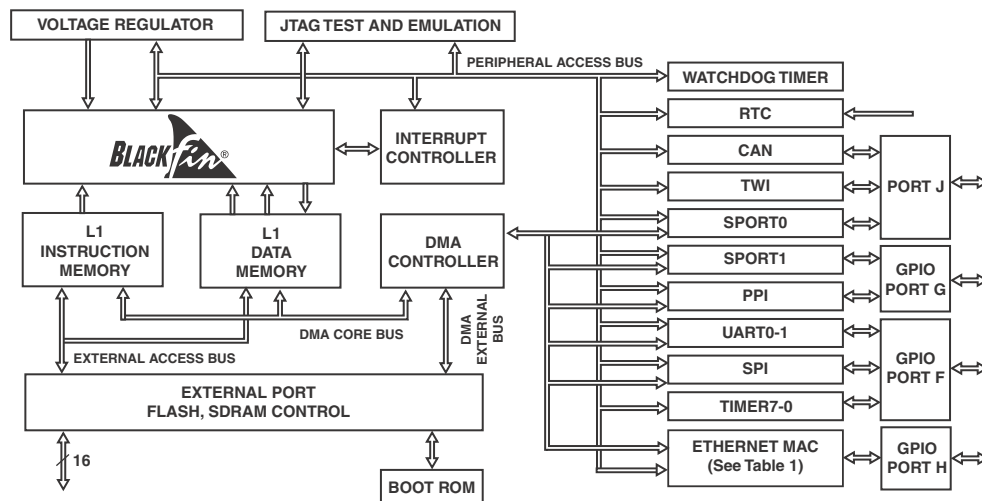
VOLTAGE REGULATOR

JTAG TEST AND EMULATION

PERIPHERAL ACCESS BUS

WATCHDOG TIMER

BLACKfin®

INTERRUPT CONTROLLER

RTC

CAN

TWI

PORT J

SPORT0

L1 INSTRUCTION MEMORY

L1 DATA MEMORY

DMA CONTROLLER

SPORT1

GPIO PORT G

PPI

DMA CORE BUS

DMA EXTERNAL BUS

UART0-1

EXTERNAL ACCESS BUS

GPIO PORT F

SPI

EXTERNAL PORT FLASH, SDRAM CONTROL

TIMER7-0

ETHERNET MAC (See Table 1)

GPIO PORT H

16

BOOT ROM